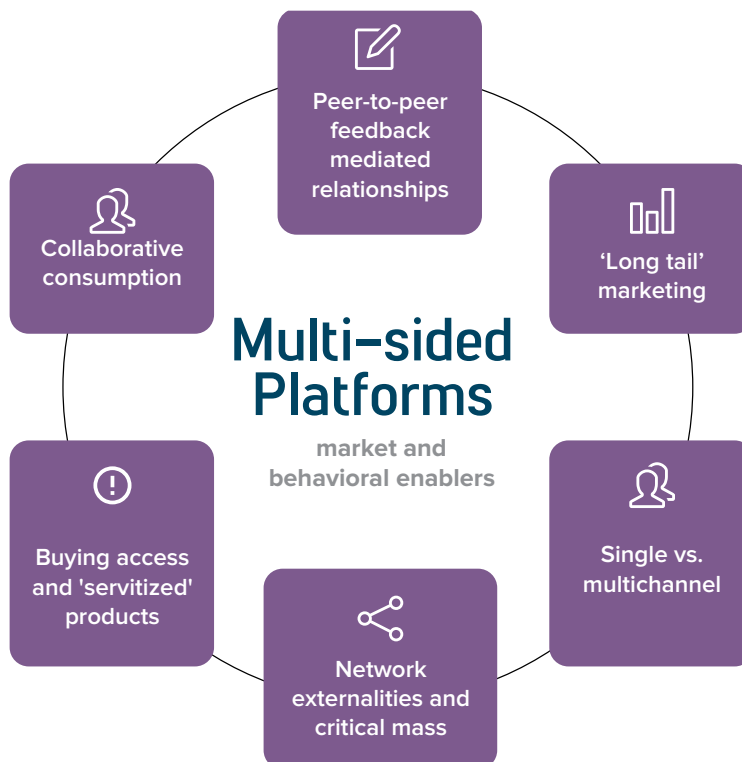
Peer-to-peer feedback mediated relationships

Collaborative consumption

'Long tail' marketing

Multi-sided Platforms

market and behavioral enablers

Buying access and 'servitized' products

Single vs. multichannel

Network externalities and critical mass